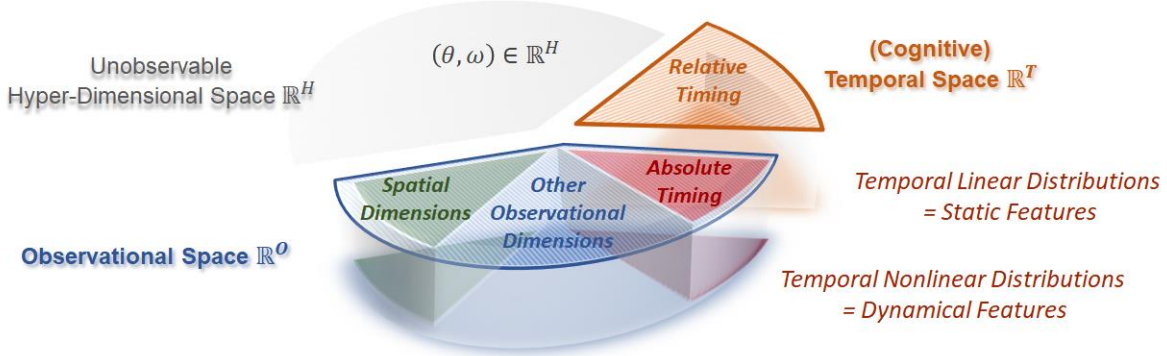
Unobservable
Hyper-Dimensional Space $\mathbb{R}^H$

$(\theta, \omega) \in \mathbb{R}^H$

Relative Timing

(Cognitive)
Temporal Space $\mathbb{R}^T$

Spatial Dimensions

Other Observational Dimensions

Absolute Timing

Temporal Linear Distributions
= Static Features

Observational Space $\mathbb{R}^O$

Temporal Nonlinear Distributions
= Dynamical Features